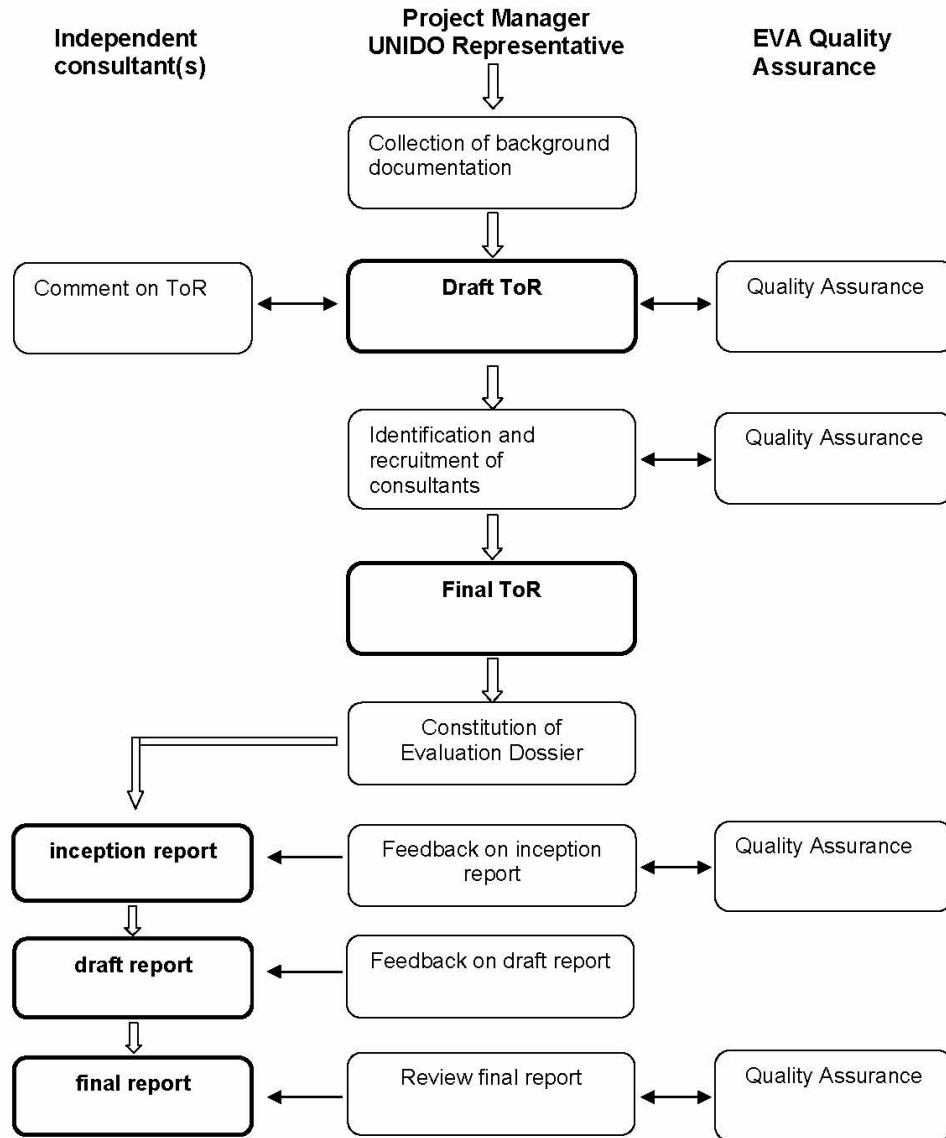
Independent consultant(s)

Project Manager
UNIDO Representative

EVA Quality Assurance

Collection of background documentation

Comment on ToR

Draft ToR

Quality Assurance

Identification and recruitment of consultants

Quality Assurance

Final ToR

Constitution of Evaluation Dossier

inception report

Feedback on inception report

Quality Assurance

draft report

Feedback on draft report

final report

Review final report

Quality Assurance